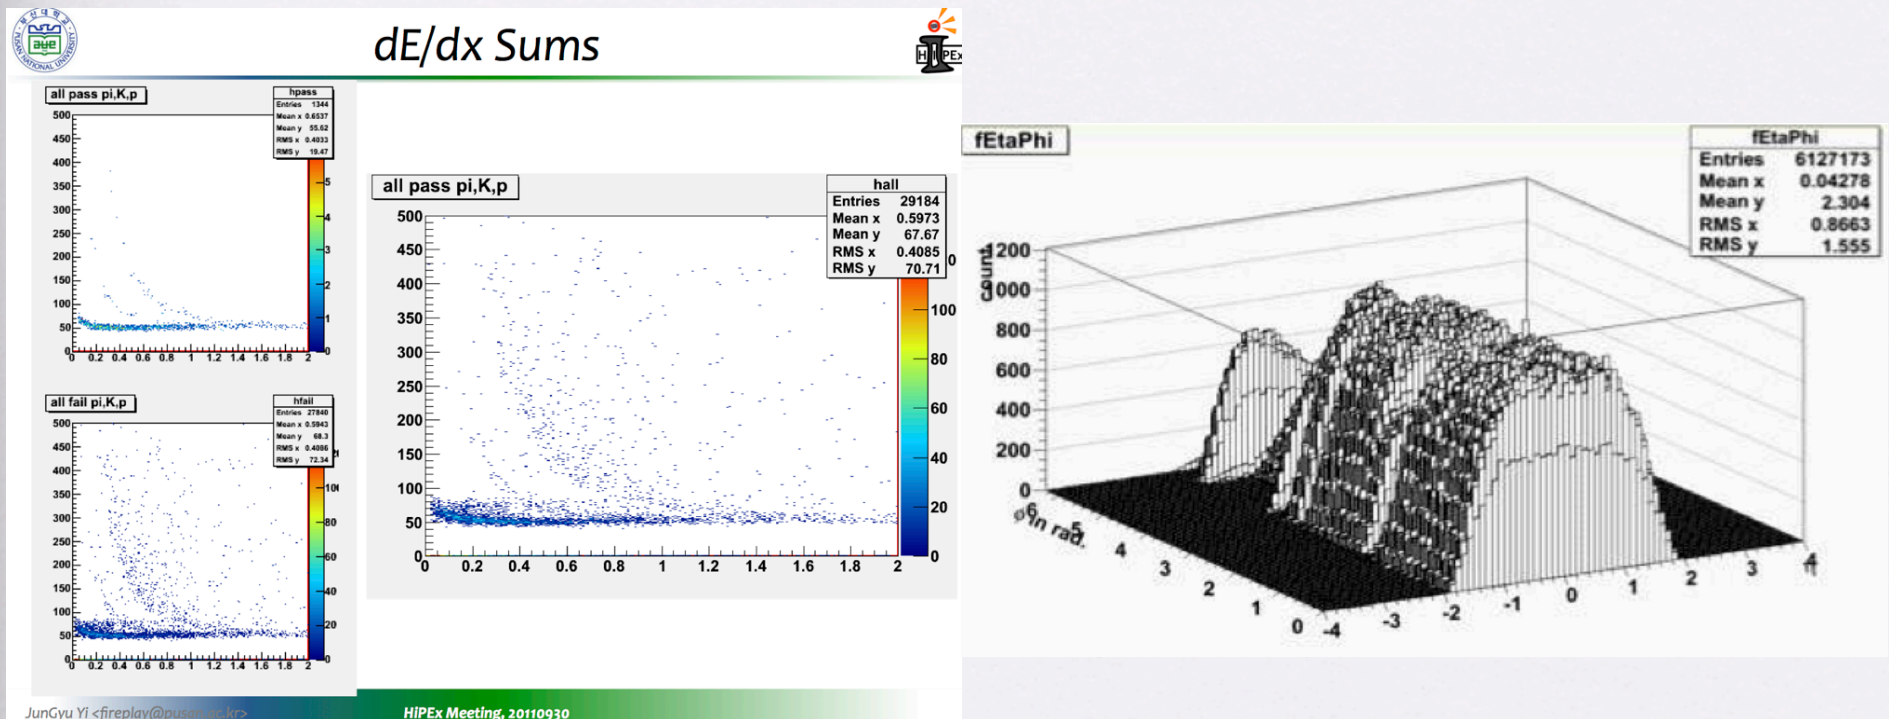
dE/dx Sums

HIPEx

all pass pi,K,p

| hpass | |
|---|---|
| Entries | 1344 |
| Mean x | 0.6537 |
| Mean y | 55.62 |
| RMS x | 0.4033 |
| RMS y | 19.47 |

500 450 400 350 300 250 200 150 100 50 0
0 0.2 0.4 0.6 0.8 1 1.2 1.4 1.6 1.8 2
5 4 3 2 1 0

all fail pi,K,p

| hfail | |
|---|---|
| Entries | 27840 |
| Mean x | 0.5943 |
| Mean y | 68.3 |
| RMS x | 0.4086 |
| RMS y | 72.34 |

500 450 400 350 300 250 200 150 100 50 0
0 0.2 0.4 0.6 0.8 1 1.2 1.4 1.6 1.8 2
100 80 60 40 20 0

all pass pi,K,p

| hall | |
|---|---|
| Entries | 29184 |
| Mean x | 0.5973 |
| Mean y | 67.67 |
| RMS x | 0.4085 |
| RMS y | 70.71 |

500 450 400 350 300 250 200 150 100 50 0
0 0.2 0.4 0.6 0.8 1 1.2 1.4 1.6 1.8 2
100 80 60 40 20 0

fEtaPhi

| fEtaPhi | |
|---|---|
| Entries | 6127173 |
| Mean x | 0.04278 |
| Mean y | 2.304 |
| RMS x | 0.8663 |
| RMS y | 1.555 |

Count
1200 1000 800 600 400 200 0
φ in rad. 6 5 4 3 2 1 0
-4 -3 -2 -1 0 1 2 3 4

JunGyu Yi <fireplay@pus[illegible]>

HIPEx Meeting, 20110930